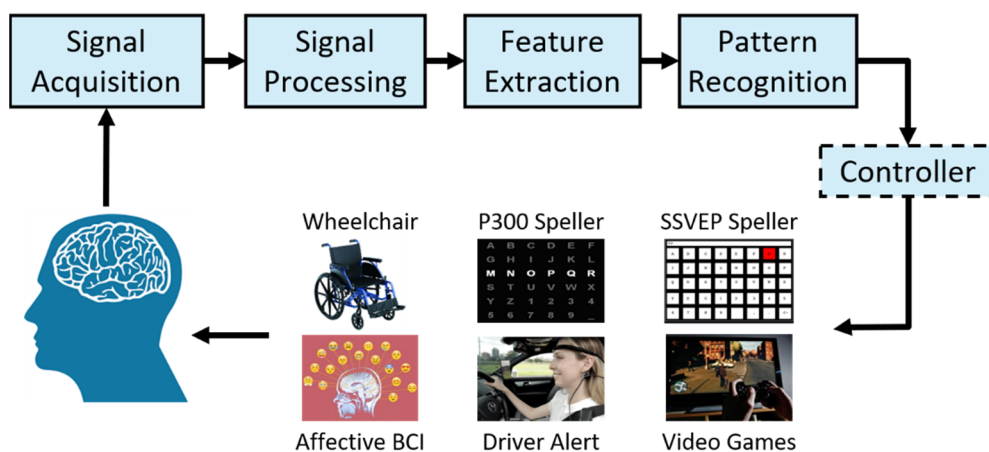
Signal Acquisition

Signal Processing

Feature Extraction

Pattern Recognition

Controller

Wheelchair

P300 Speller

A B C D E F
G H I J K L
M N O P Q R
S T U V W X
Y Z 1 2 3 4
5 6 7 8 9 _

SSVEP Speller

Affective BCI

Driver Alert

Video Games